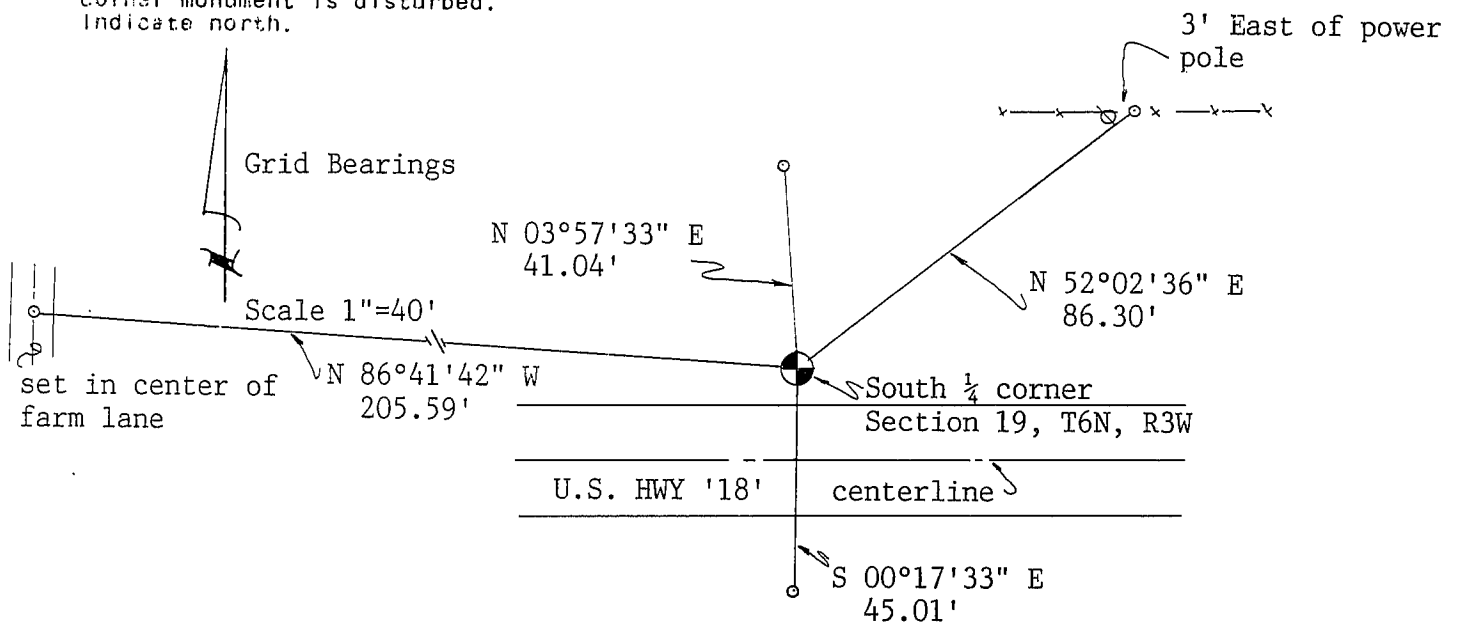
corner monument is disturbed. Indicate north.

3' East of power pole

Grid Bearings

N 03°57'33" E
41.04'

N 52°02'36" E
86.30'

Scale 1"=40'

set in center of farm lane

N 86°41'42" W
205.59'

South $\frac{1}{4}$ corner
Section 19, T6N, R3W

U.S. HWY '18'

centerline

S 00°17'33" E
45.01'